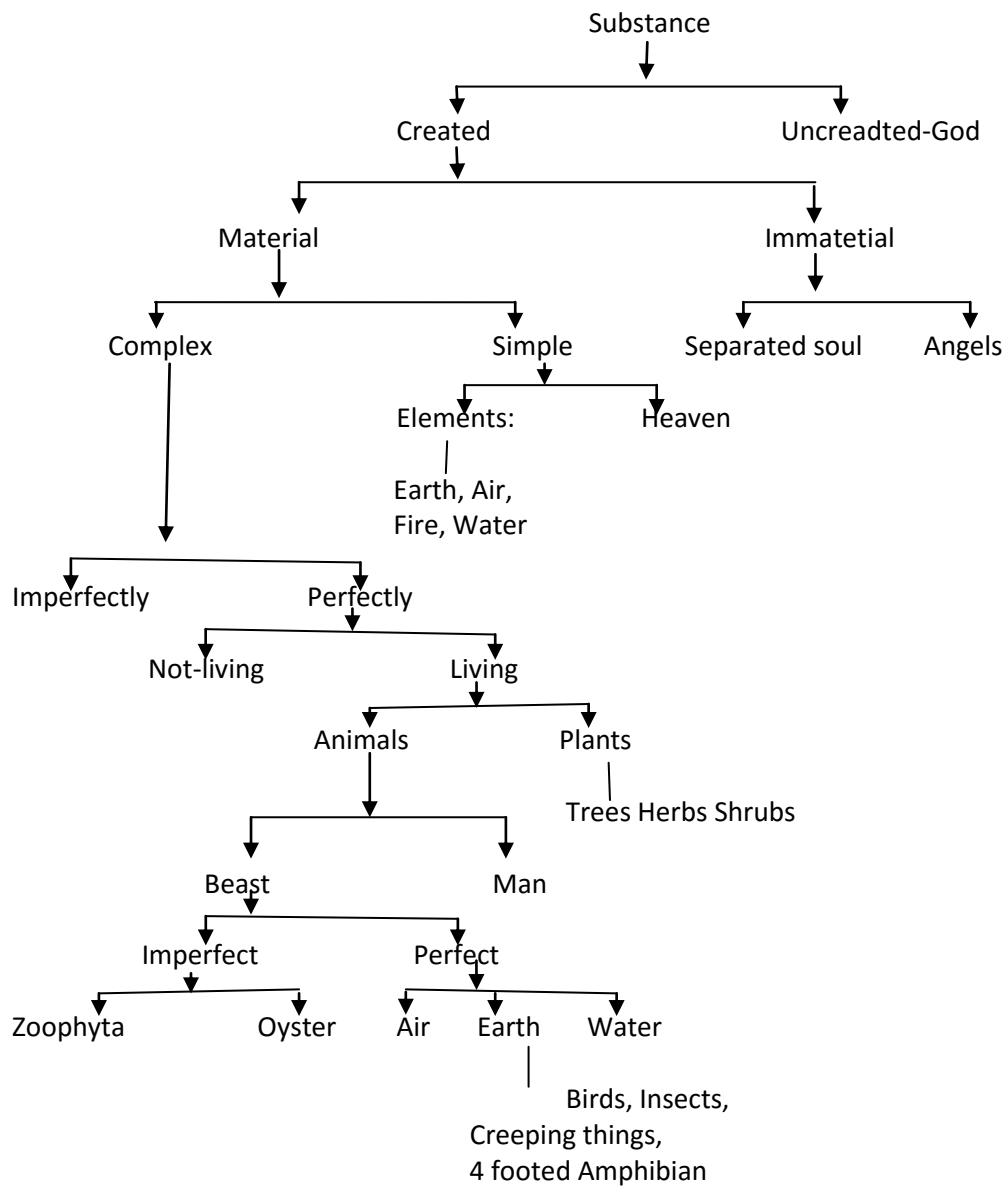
Substance

Created

Uncreadted-God

Material

Immatetial

Complex

Simple

Separated soul

Angels

Elements:

Heaven

Earth, Air, Fire, Water

Imperfectly

Perfectly

Not-living

Living

Animals

Plants

Trees Herbs Shrubs

Beast

Man

Imperfect

Perfect

Zoophyta

Oyster

Air

Earth

Water

Birds, Insects, Creeping things, 4 footed Amphibian